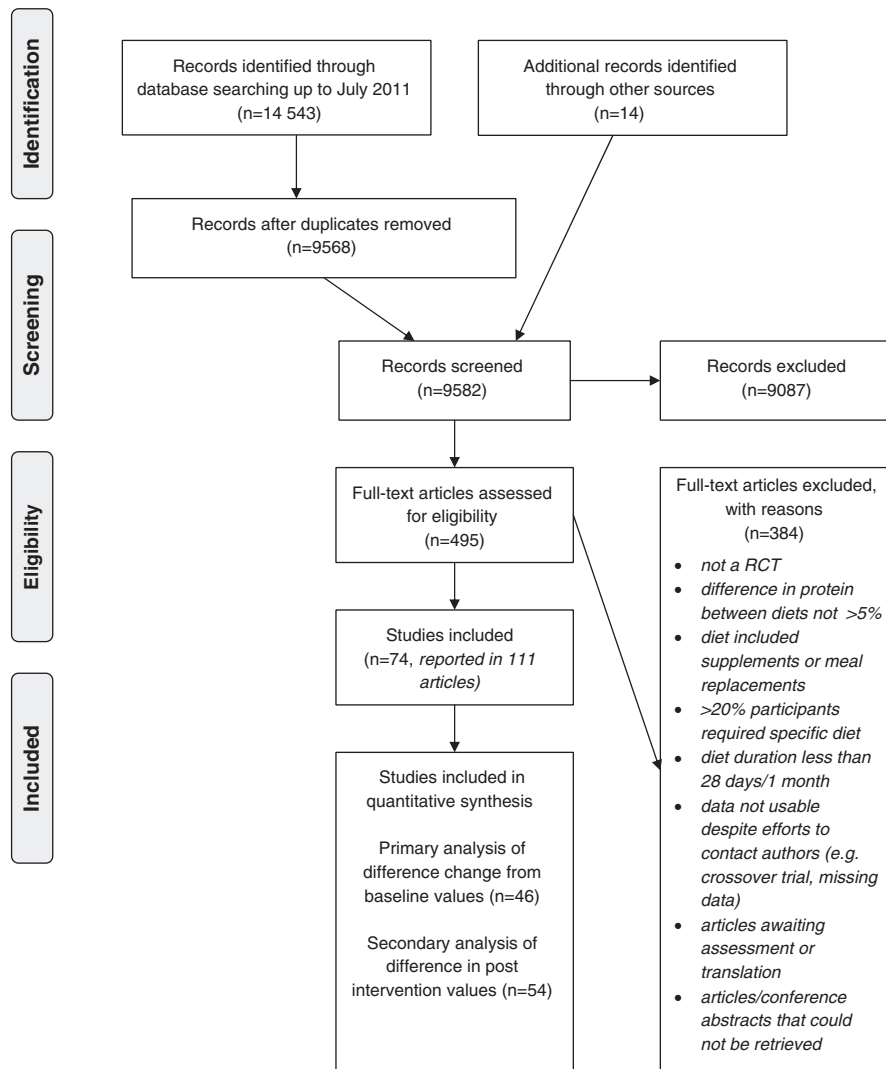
Identification

Records identified through database searching up to July 2011 (n=14 543)

Additional records identified through other sources (n=14)

Records after duplicates removed (n=9568)

Screening

Records screened (n=9582)

Records excluded (n=9087)

Eligibility

Full-text articles assessed for eligibility (n=495)

Full-text articles excluded, with reasons (n=384)

- *not a RCT*
- *difference in protein between diets not >5%*
- *diet included supplements or meal replacements*
- *>20% participants required specific diet*
- *diet duration less than 28 days/1 month*
- *data not usable despite efforts to contact authors (e.g. crossover trial, missing data)*
- *articles awaiting assessment or translation*
- *articles/conference abstracts that could not be retrieved*

Included

Studies included (n=74, *reported in 111 articles)*

Studies included in quantitative synthesis

Primary analysis of difference change from baseline values (n=46)

Secondary analysis of difference in post intervention values (n=54)